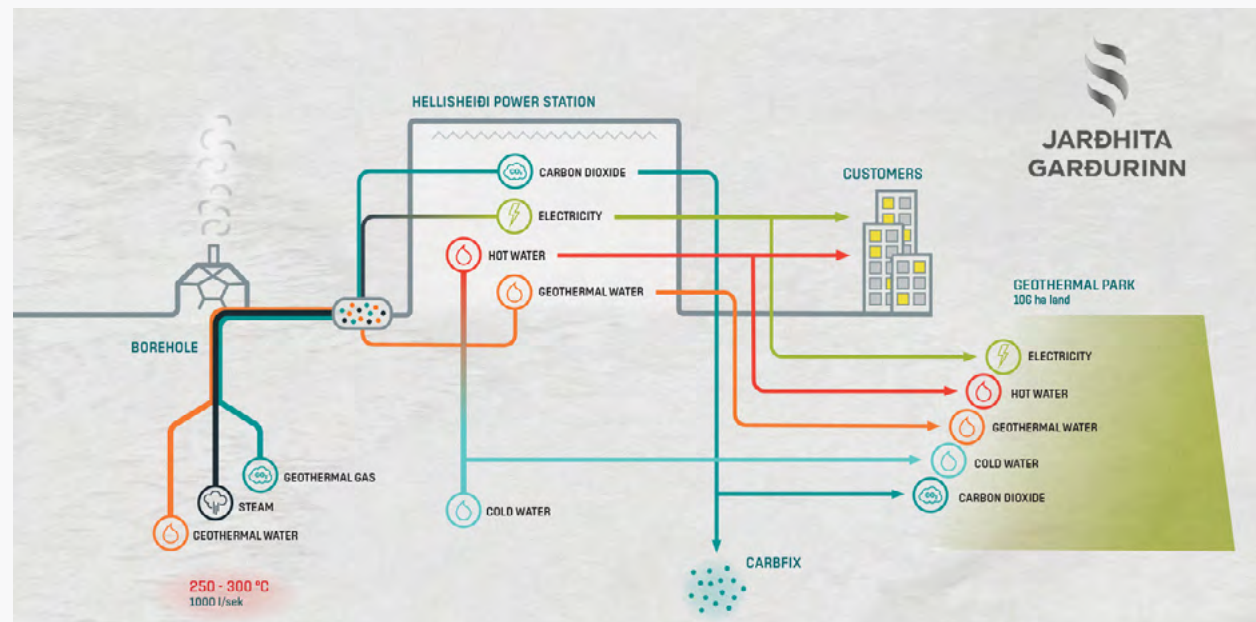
JARÐHITA GARÐURINN

HELLISHEIÐI POWER STATION

$CO_2$ CARBON DIOXIDE

ELECTRICITY

HOT WATER

GEOTHERMAL WATER

CUSTOMERS

GEOTHERMAL PARK
106 ha land

ELECTRICITY

HOT WATER

GEOTHERMAL WATER

COLD WATER

$CO_2$ CARBON DIOXIDE

BOREHOLE

GEOTHERMAL GAS

STEAM

GEOTHERMAL WATER

COLD WATER

CARBFIX

250 - 300 °C
1000 l/sek